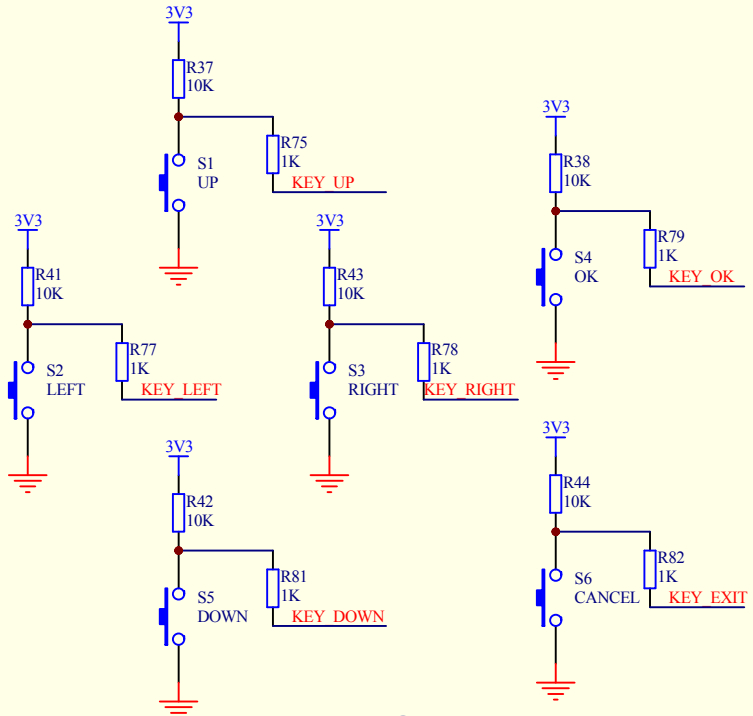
3V3
R37
10K
R75
1K
S1
UP
KEY_UP

3V3
R38
10K
R79
1K
S4
OK
KEY_OK

3V3
R41
10K
R77
1K
S2
LEFT
KEY_LEFT

3V3
R43
10K
R78
1K
S3
RIGHT
KEY_RIGHT

3V3
R42
10K
R81
1K
S5
DOWN
KEY_DOWN

3V3
R44
10K
R82
1K
S6
CANCEL
KEY_EXIT